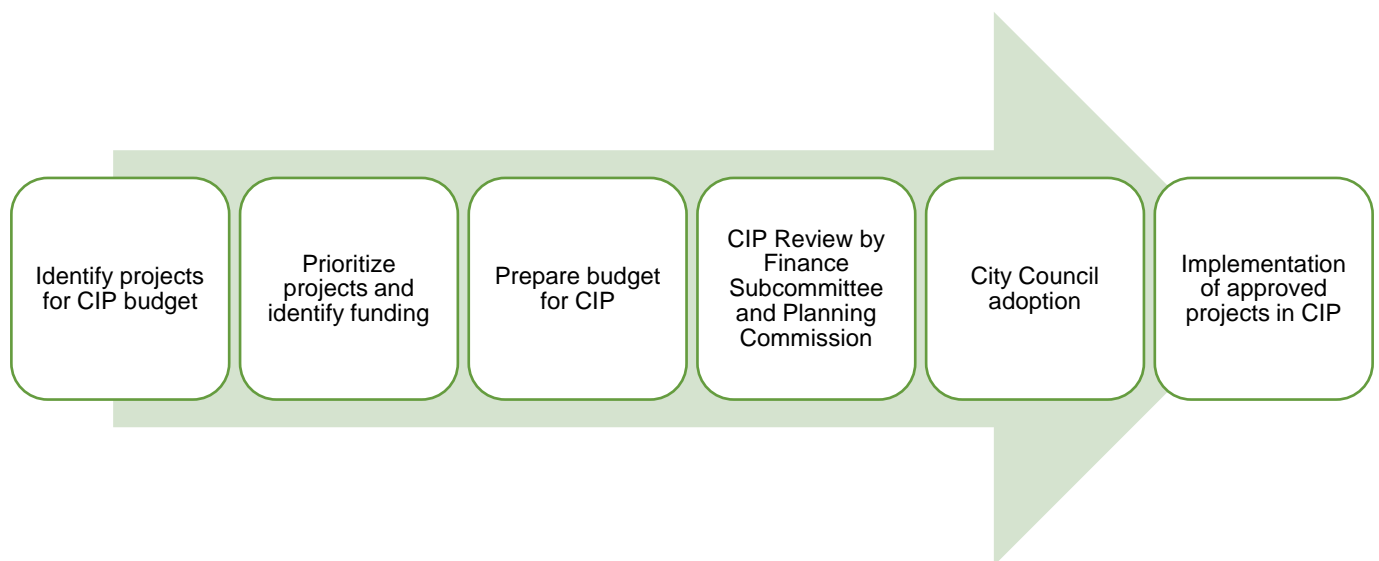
Identify projects for CIP budget

Prioritize projects and identify funding

Prepare budget for CIP

CIP Review by Finance Subcommittee and Planning Commission

City Council adoption

Implementation of approved projects in CIP